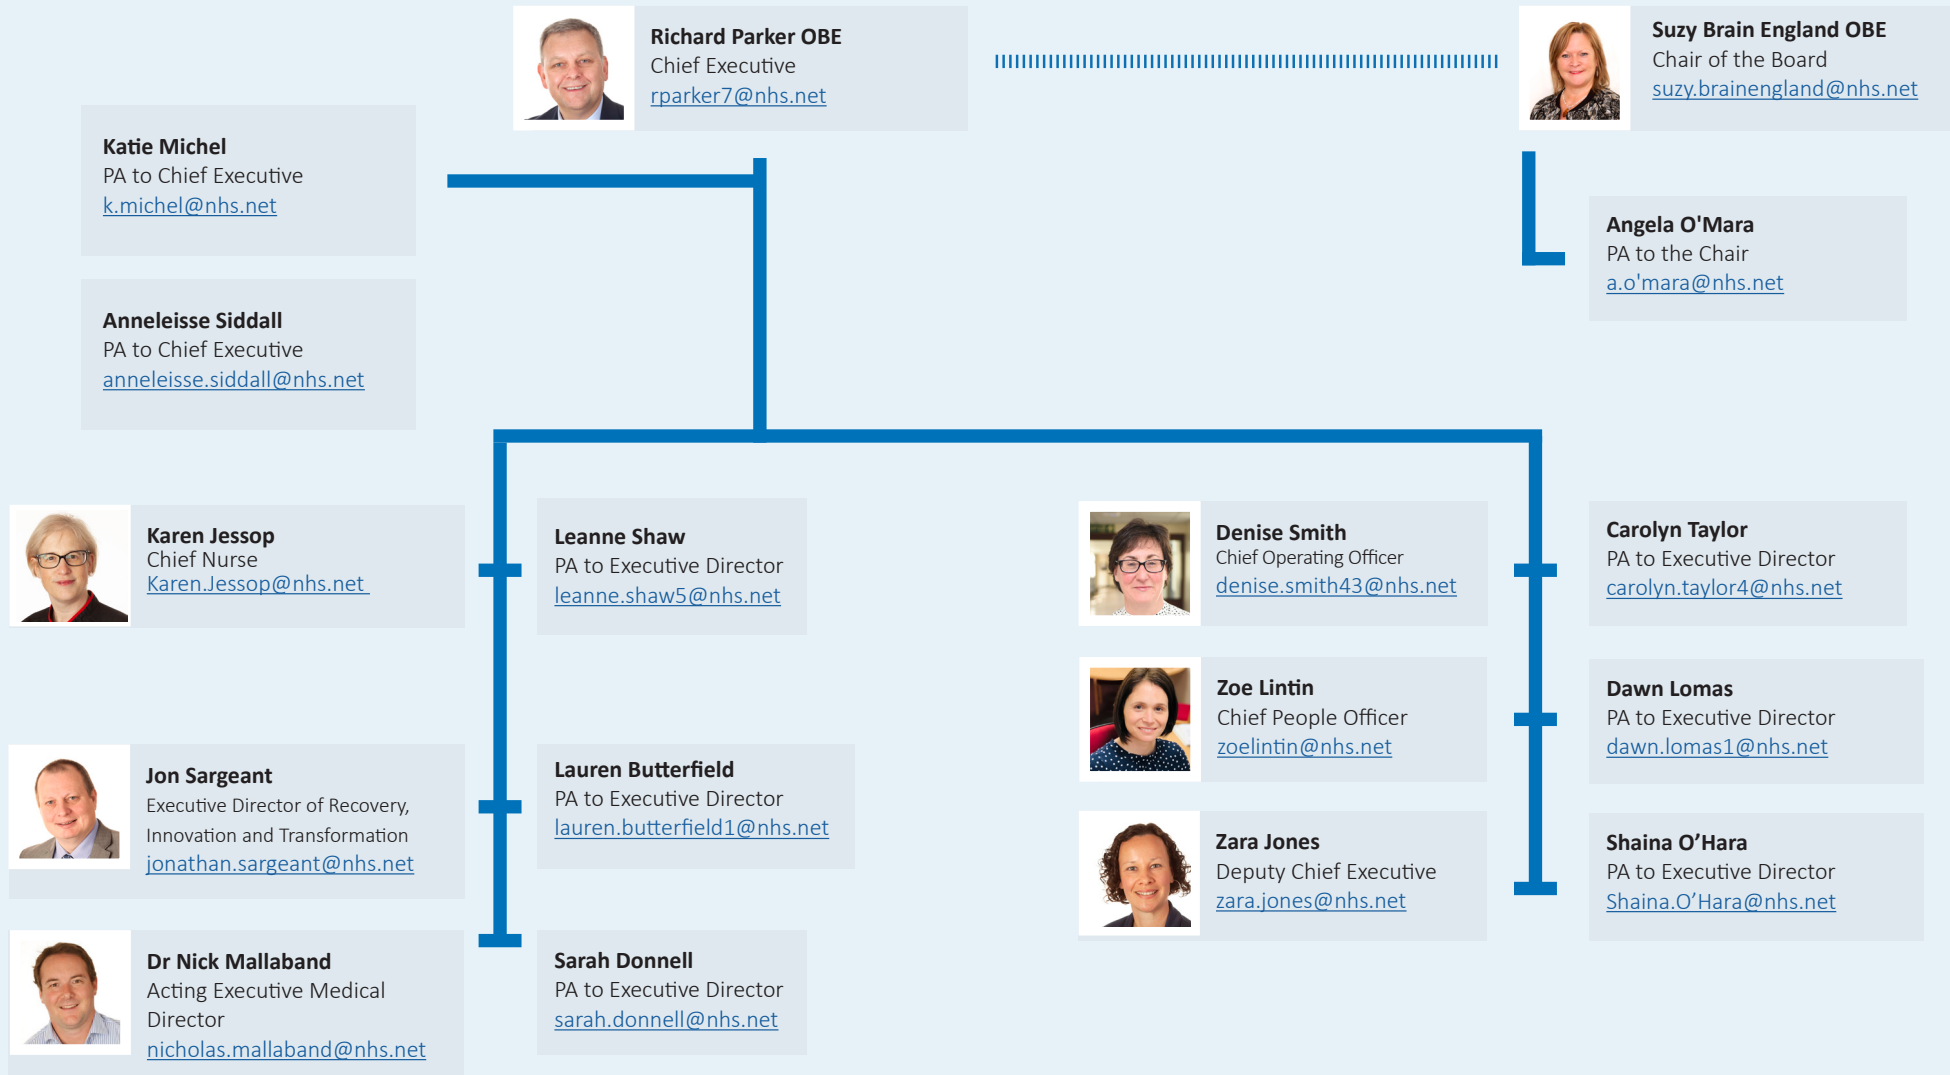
Richard Parker OBE
Chief Executive
rparker7@nhs.net

Suzy Brain England OBE
Chair of the Board
suzy.brainengland@nhs.net

Katie Michel
PA to Chief Executive
k.michel@nhs.net

Angela O'Mara
PA to the Chair
a.o'mara@nhs.net

Anneleisse Siddall
PA to Chief Executive
anneleisse.siddall@nhs.net

Karen Jessop
Chief Nurse
Karen.Jessop@nhs.net

Leanne Shaw
PA to Executive Director
leanne.shaw5@nhs.net

Denise Smith
Chief Operating Officer
denise.smith43@nhs.net

Carolyn Taylor
PA to Executive Director
carolyn.taylor4@nhs.net

Zoe Lintin
Chief People Officer
zoelintin@nhs.net

Dawn Lomas
PA to Executive Director
dawn.lomas1@nhs.net

Jon Sargeant
Executive Director of Recovery, Innovation and Transformation
jonathan.sargeant@nhs.net

Lauren Butterfield
PA to Executive Director
lauren.butterfield1@nhs.net

Zara Jones
Deputy Chief Executive
zara.jones@nhs.net

Shaina O'Hara
PA to Executive Director
Shaina.O'Hara@nhs.net

Dr Nick Mallaband
Acting Executive Medical Director
nicholas.mallaband@nhs.net

Sarah Donnell
PA to Executive Director
sarah.donnell@nhs.net